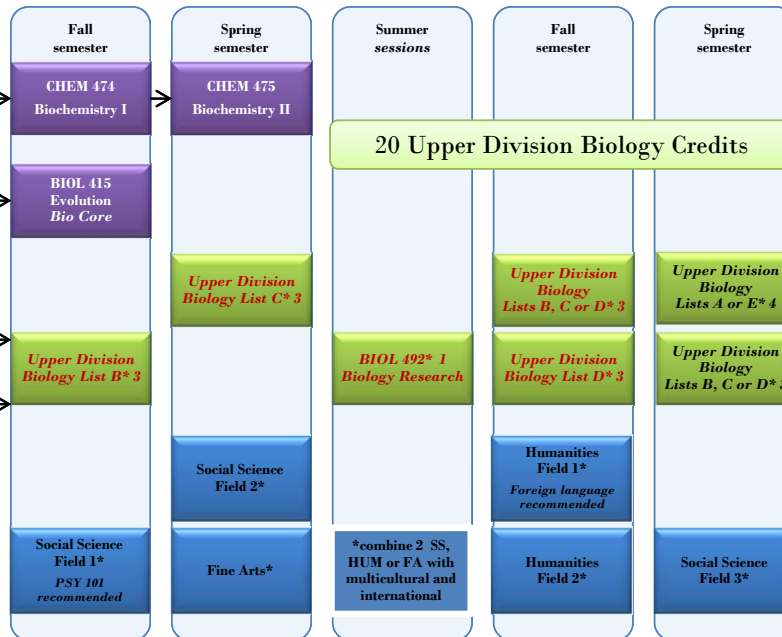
Fall semester

CHEM 474
Biochemistry I

BIOL 415
Evolution
*Bio Core*

*Upper Division Biology List B* 3*

Social Science Field 1*
*PSY 101 recommended*

Spring semester

CHEM 475
Biochemistry II

*Upper Division Biology List C* 3*

Social Science Field 2*

Fine Arts*

Summer *sessions*

20 Upper Division Biology Credits

*BIOL 492* 1 Biology Research*

*combine 2 SS, HUM or FA with multicultural and international

Fall semester

*Upper Division Biology Lists B, C or D* 3*

*Upper Division Biology List D* 3*

Humanities Field 1*
*Foreign language recommended*

Humanities Field 2*

Spring semester

*Upper Division Biology Lists A or E* 4*

*Upper Division Biology Lists B, C or D* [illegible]*

Social Science Field 3*